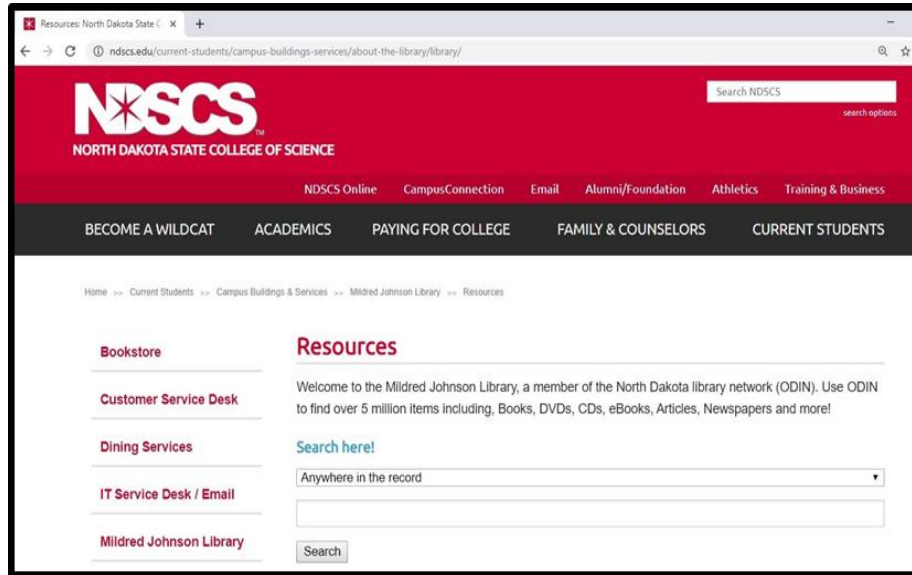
Resources: North Dakota State C ×

ndscs.edu/current-students/campus-buildings-services/about-the-library/library/

NDSCS
NORTH DAKOTA STATE COLLEGE OF SCIENCE

Search NDSCS
search options

NDSCS Online CampusConnection Email Alumni/Foundation Athletics Training & Business

BECOME A WILDCAT ACADEMICS PAYING FOR COLLEGE FAMILY & COUNSELORS CURRENT STUDENTS

Home >> Current Students >> Campus Buildings & Services >> Mildred Johnson Library >> Resources

Bookstore

Customer Service Desk

Dining Services

IT Service Desk / Email

Mildred Johnson Library

Resources

Welcome to the Mildred Johnson Library, a member of the North Dakota library network (ODIN). Use ODIN to find over 5 million items including, Books, DVDs, CDs, eBooks, Articles, Newspapers and more!

Search here!

Anywhere in the record

Search